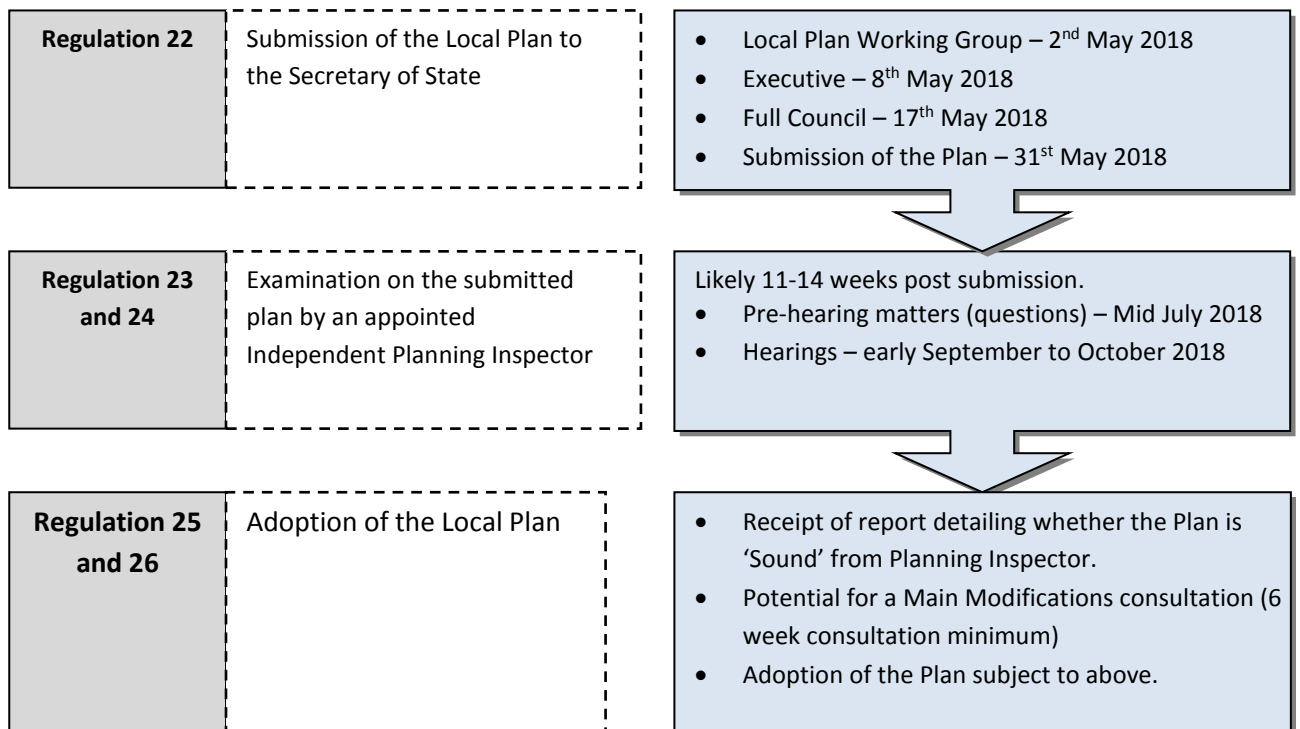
**Regulation 22**

Submission of the Local Plan to the Secretary of State

- Local Plan Working Group – 2$^{nd}$ May 2018
- Executive – 8$^{th}$ May 2018
- Full Council – 17$^{th}$ May 2018
- Submission of the Plan – 31$^{st}$ May 2018

**Regulation 23 and 24**

Examination on the submitted plan by an appointed Independent Planning Inspector

Likely 11-14 weeks post submission.
- Pre-hearing matters (questions) – Mid July 2018
- Hearings – early September to October 2018

**Regulation 25 and 26**

Adoption of the Local Plan

- Receipt of report detailing whether the Plan is 'Sound' from Planning Inspector.
- Potential for a Main Modifications consultation (6 week consultation minimum)
- Adoption of the Plan subject to above.